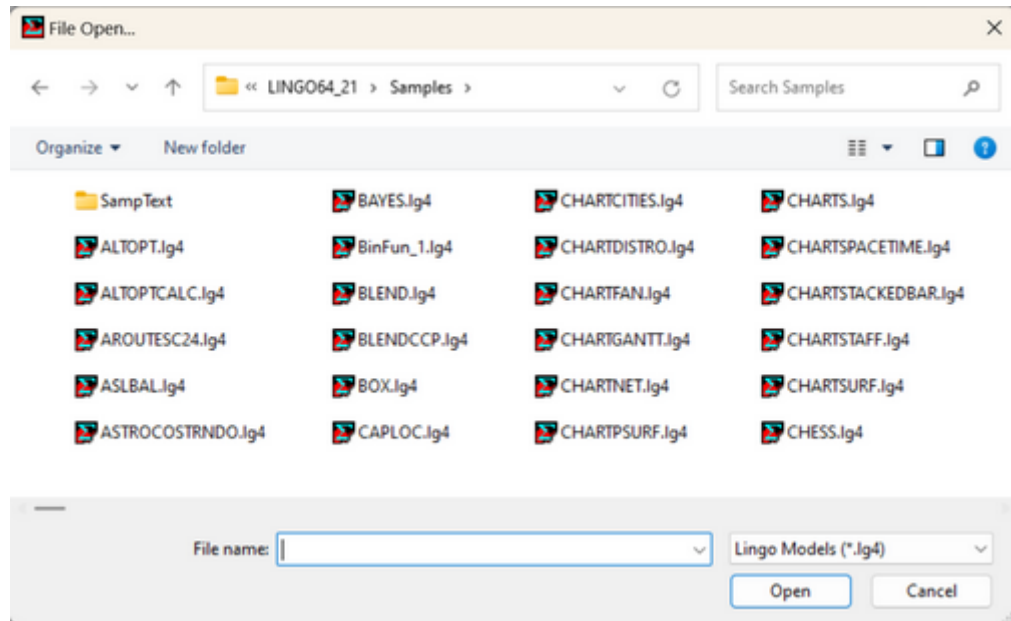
File Open...

« LINGO64_21 › Samples ›

Search Samples

Organize ▾ New folder

SampText
ALTOPT.lg4
ALTOPTCALC.lg4
AROUTESC24.lg4
ASLBAL.lg4
ASTROCOSTRNDO.lg4

BAYES.lg4
BinFun_1.lg4
BLEND.lg4
BLENDCCP.lg4
BOX.lg4
CAPLOC.lg4

CHARTCITIES.lg4
CHARTDISTRO.lg4
CHARTFAN.lg4
CHARTGANTT.lg4
CHARTNET.lg4
CHARTPSURF.lg4

CHARTS.lg4
CHARTSPACETIME.lg4
CHARTSTACKEDBAR.lg4
CHARTSTAFF.lg4
CHARTSURF.lg4
CHESS.lg4

File name:

Lingo Models (*.lg4)

Open

Cancel